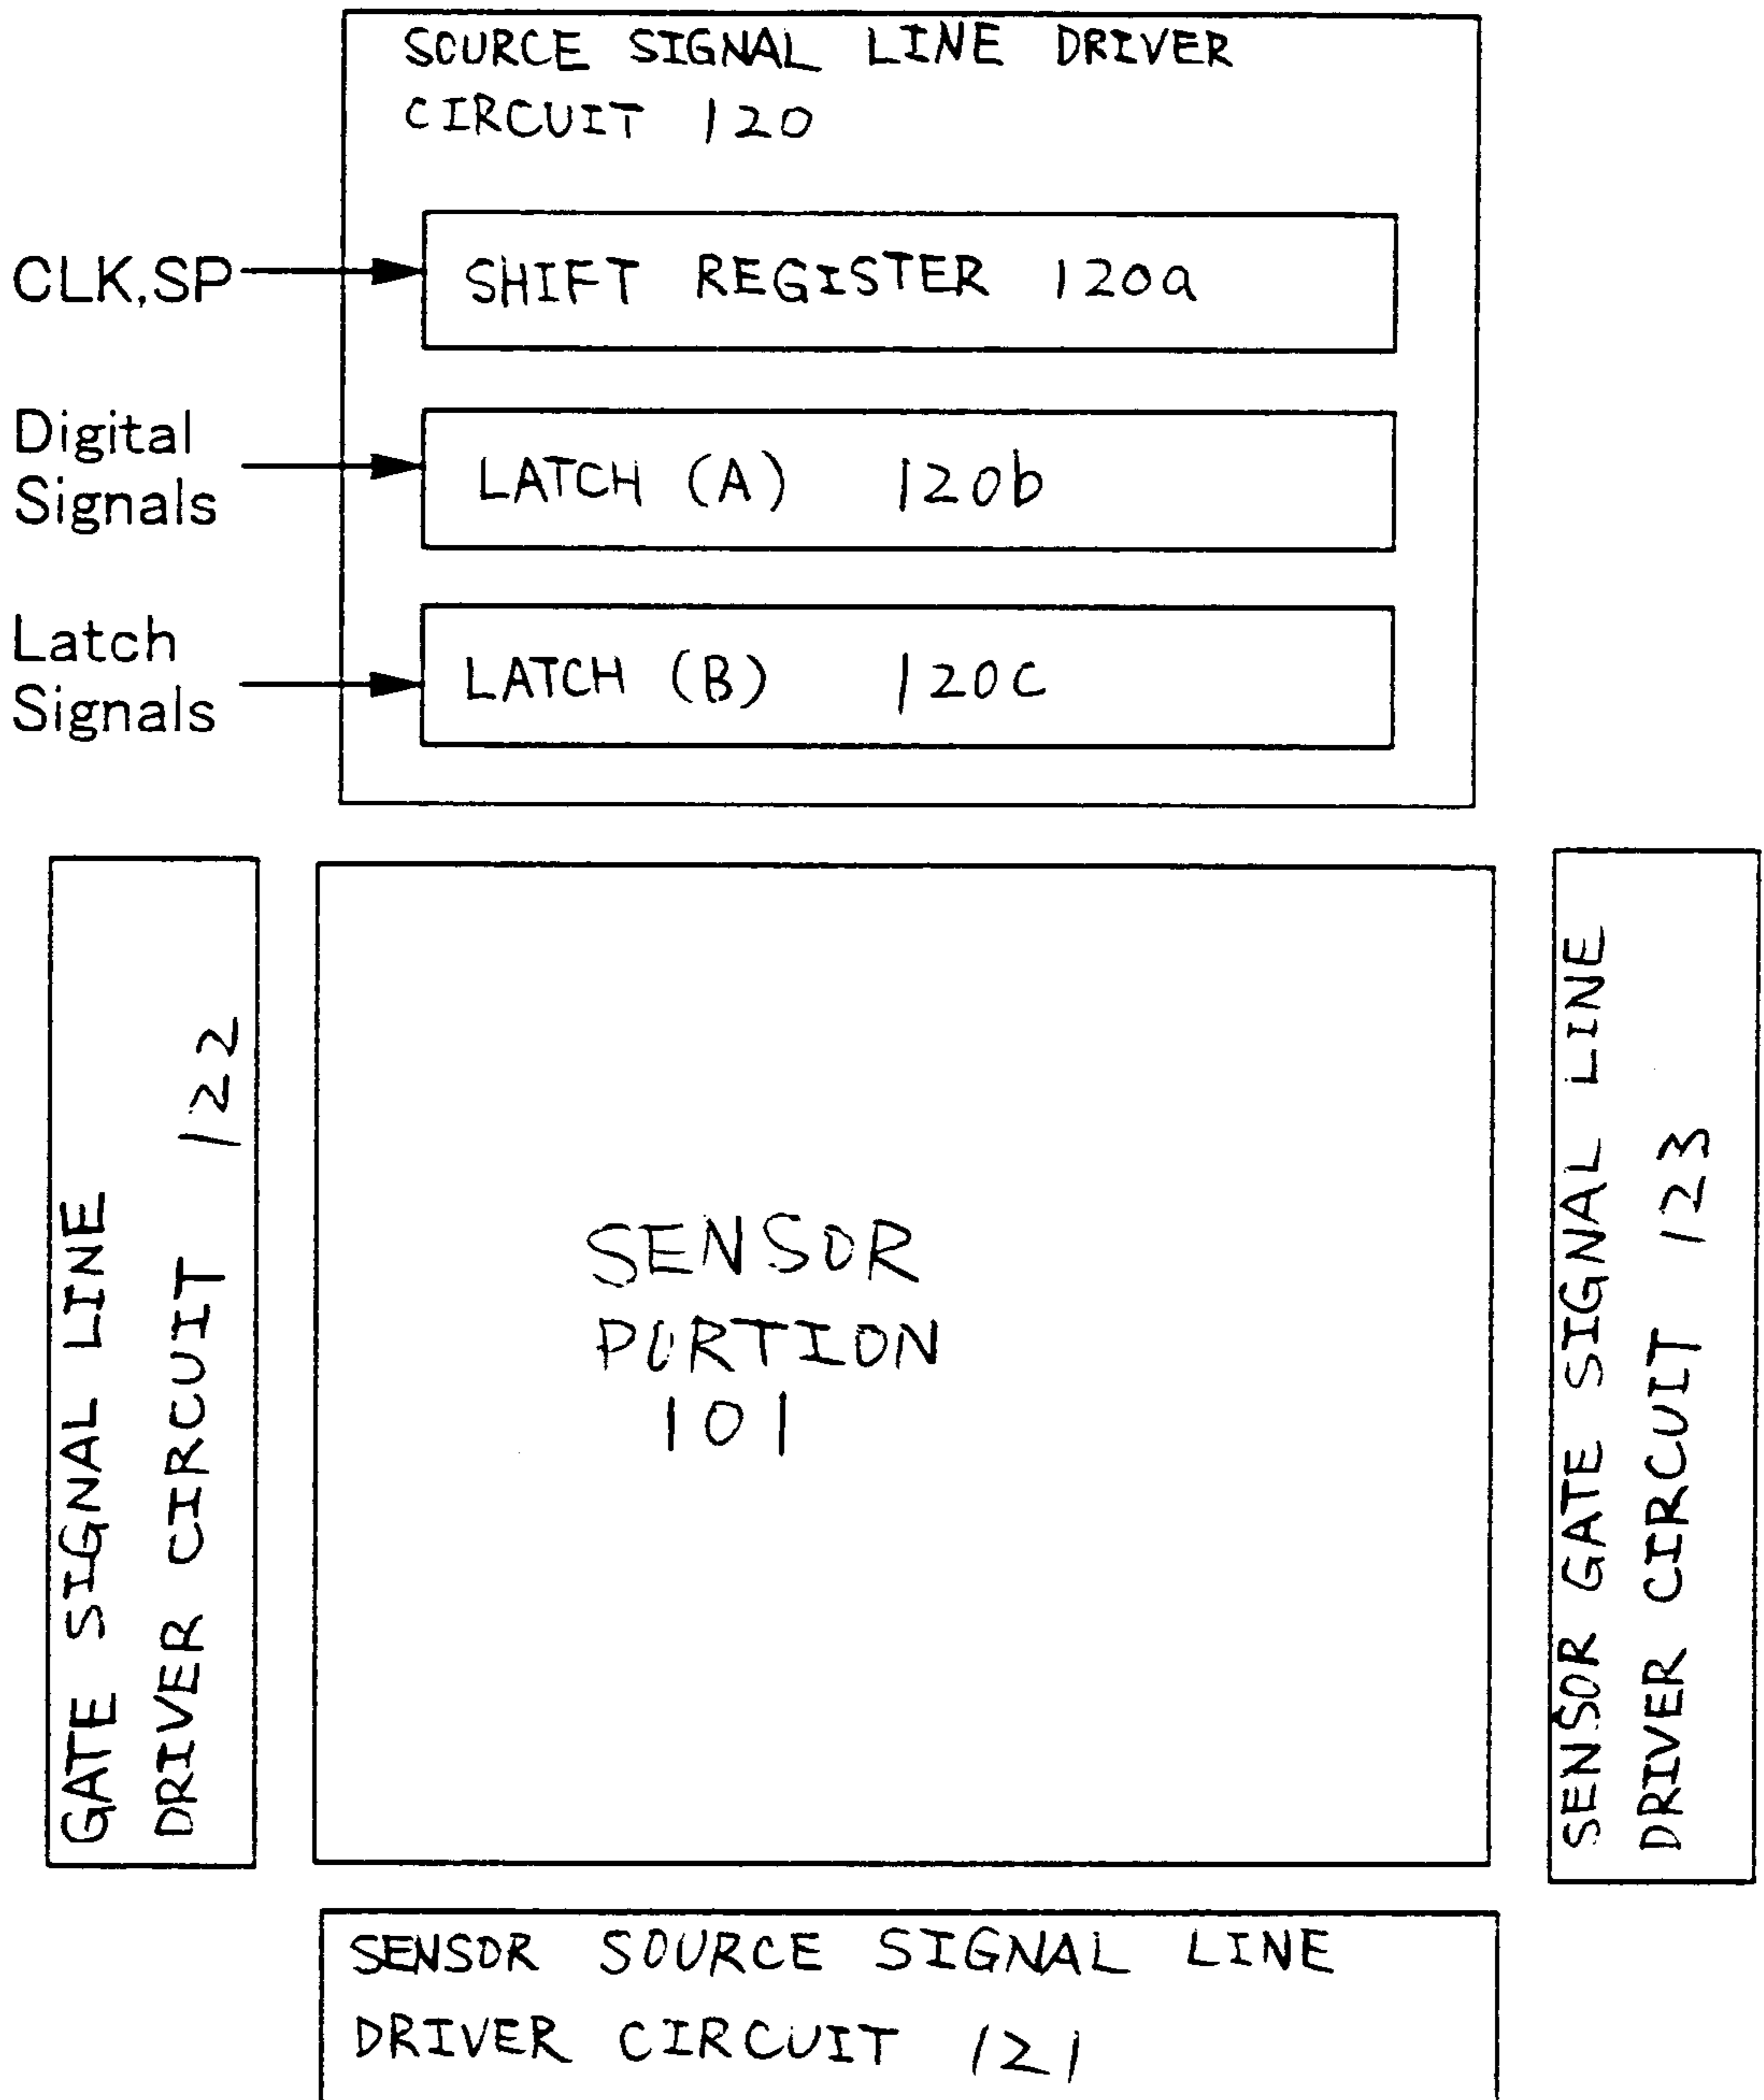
SOURCE SIGNAL LINE DRIVER CIRCUIT 120

CLK,SP

SHIFT REGISTER 120a

Digital Signals

LATCH (A) 120b

Latch Signals

LATCH (B) 120c

GATE SIGNAL LINE DRIVER CIRCUIT 122

SENSOR PORTION 101

SENSOR GATE SIGNAL LINE DRIVER CIRCUIT 123

SENSOR SOURCE SIGNAL LINE DRIVER CIRCUIT 121